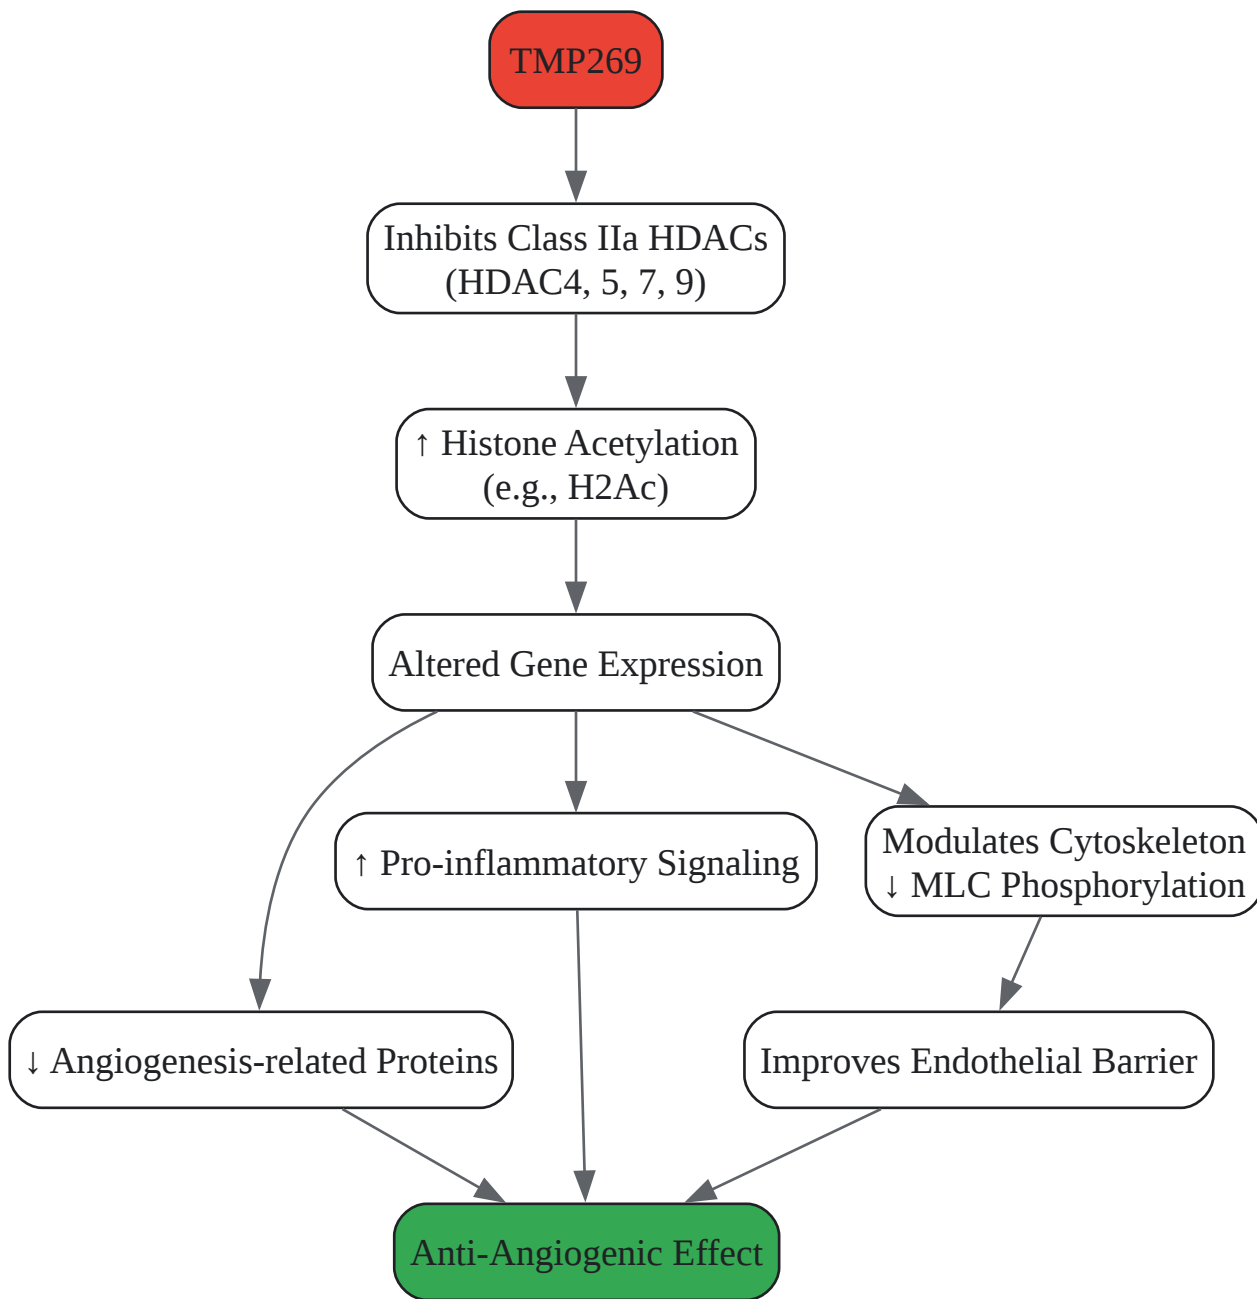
TMP269

Inhibits Class IIa HDACs
(HDAC4, 5, 7, 9)

↑ Histone Acetylation
(e.g., H2Ac)

Altered Gene Expression

↑ Pro-inflammatory Signaling

Modulates Cytoskeleton
↓ MLC Phosphorylation

↓ Angiogenesis-related Proteins

Improves Endothelial Barrier

Anti-Angiogenic Effect